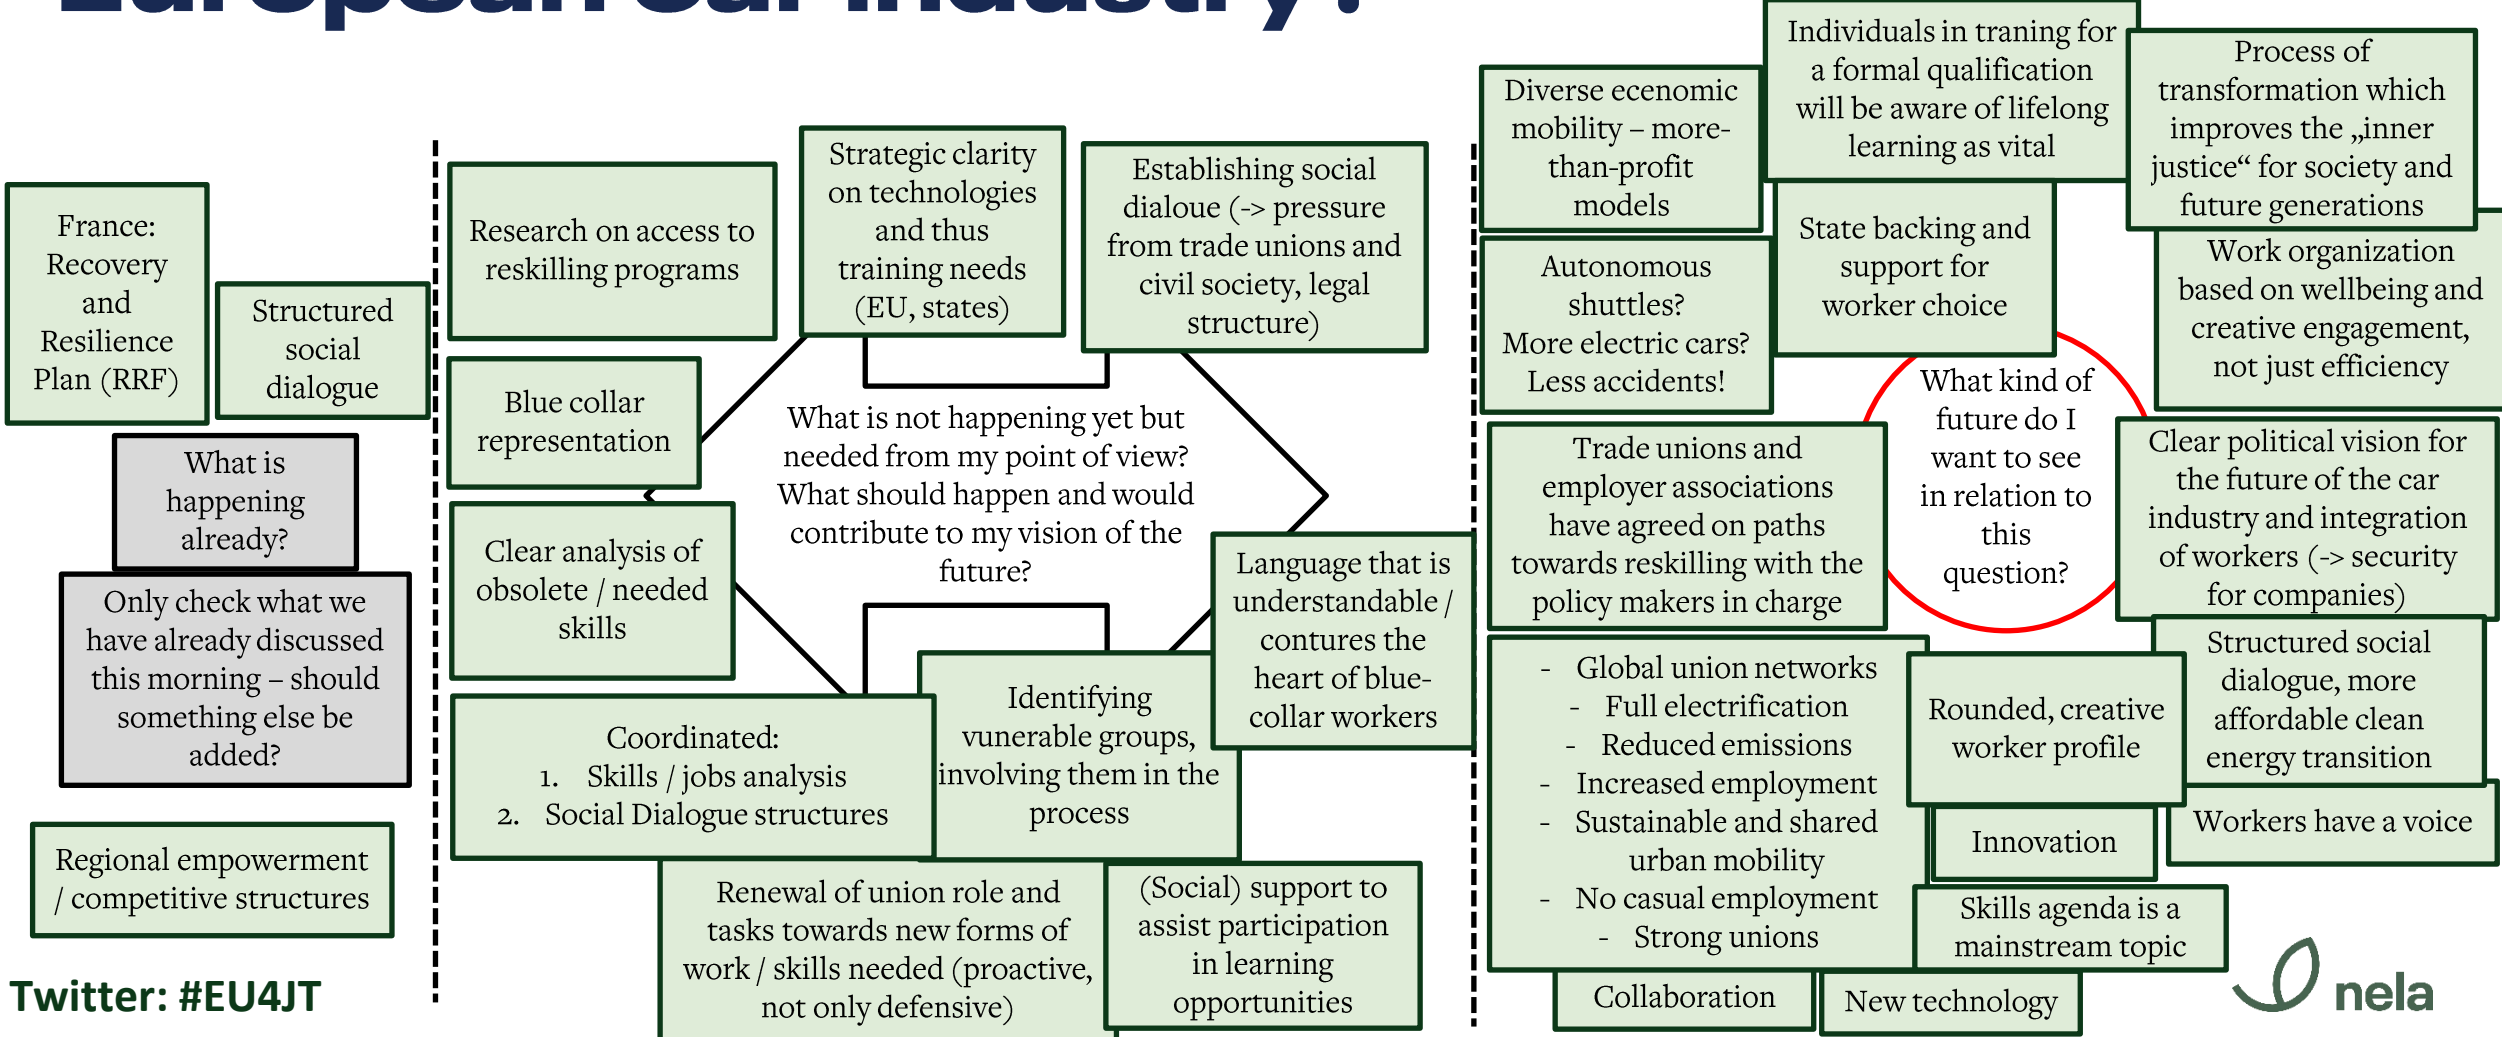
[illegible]

France: Recovery and Resilience Plan (RRF)

Structured social dialogue

What is happening already?

Only check what we have already discussed this morning – should something else be added?

Regional empowerment / competitive structures

Twitter: #EU4JT

Research on access to reskilling programs

Strategic clarity on technologies and thus training needs (EU, states)

Establishing social dialoue (-> pressure from trade unions and civil society, legal structure)

Blue collar representation

What is not happening yet but needed from my point of view? What should happen and would contribute to my vision of the future?

Clear analysis of obsolete / needed skills

Language that is understandable / contures the heart of blue-collar workers

Coordinated:
1. Skills / jobs analysis
2. Social Dialogue structures

Identifying vunerable groups, involving them in the process

Renewal of union role and tasks towards new forms of work / skills needed (proactive, not only defensive)

(Social) support to assist participation in learning opportunities

Diverse ecenomic mobility – more-than-profit models

Individuals in traning for a formal qualification will be aware of lifelong learning as vital

Process of transformation which improves the „inner justice“ for society and future generations

Autonomous shuttles? More electric cars? Less accidents!

State backing and support for worker choice

Work organization based on wellbeing and creative engagement, not just efficiency

What kind of future do I want to see in relation to this question?

Trade unions and employer associations have agreed on paths towards reskilling with the policy makers in charge

Clear political vision for the future of the car industry and integration of workers (-> security for companies)

- Global union networks
- Full electrification
- Reduced emissions
- Increased employment
- Sustainable and shared urban mobility
- No casual employment
- Strong unions

Rounded, creative worker profile

Structured social dialogue, more affordable clean energy transition

Innovation

Workers have a voice

Skills agenda is a mainstream topic

Collaboration

New technology

nela